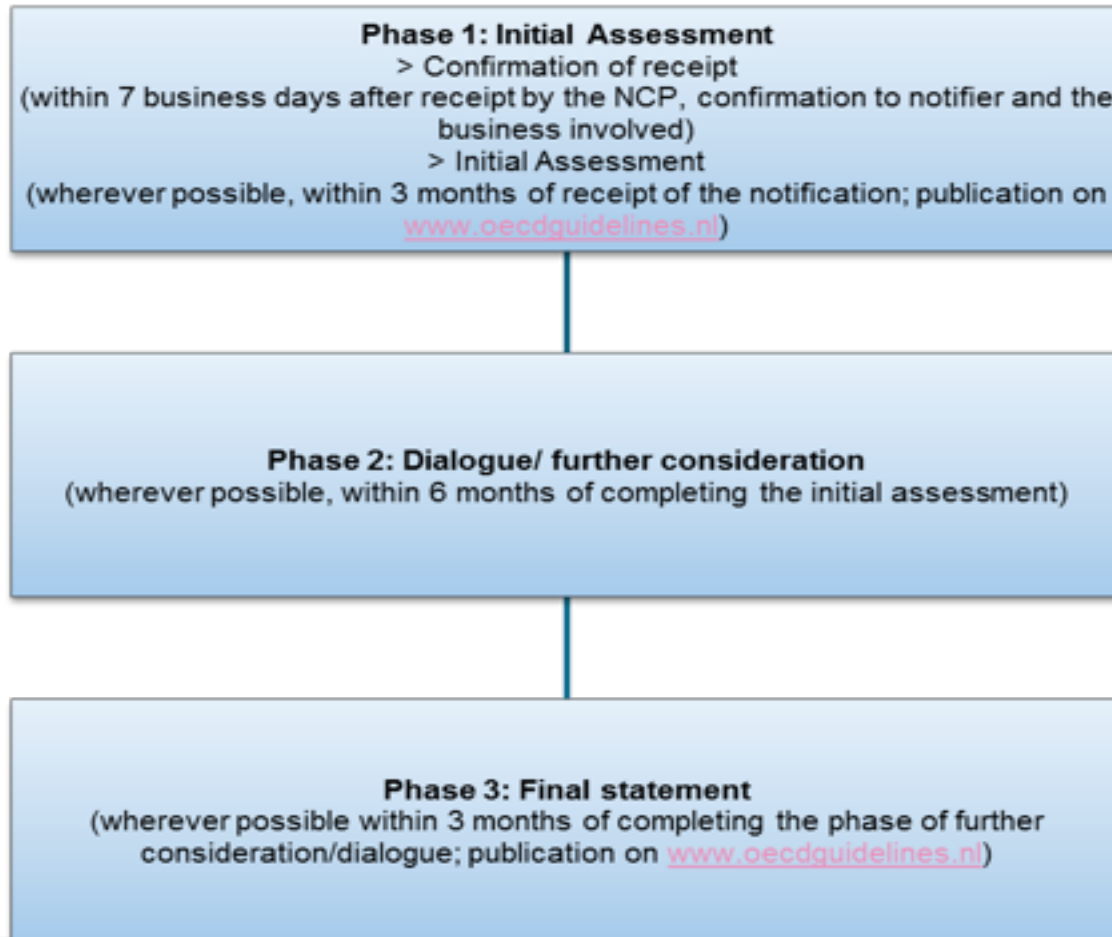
**Phase 1: Initial Assessment**
> Confirmation of receipt
(within 7 business days after receipt by the NCP, confirmation to notifier and the business involved)
> Initial Assessment
(wherever possible, within 3 months of receipt of the notification; publication on www.oecdguidelines.nl)

**Phase 2: Dialogue/ further consideration**
(wherever possible, within 6 months of completing the initial assessment)

**Phase 3: Final statement**
(wherever possible within 3 months of completing the phase of further consideration/dialogue; publication on www.oecdguidelines.nl)